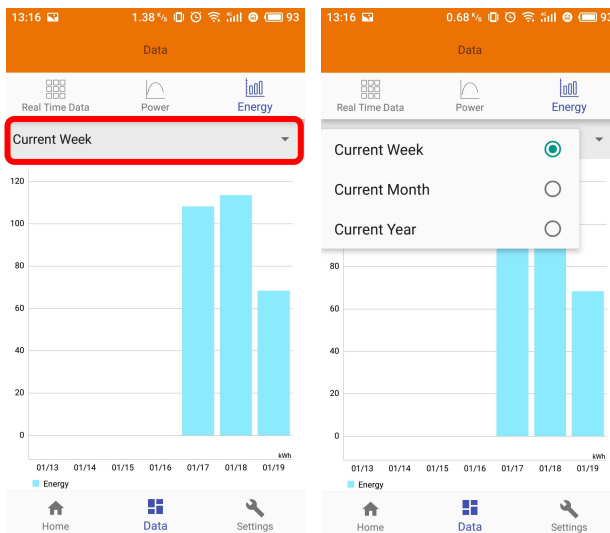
13:16 1.38 K/s 93

Data

Real Time Data Power Energy

Current Week

120
100
80
60
40
20
0
kWh
01/13 01/14 01/15 01/16 01/17 01/18 01/19

Energy

Home Data Settings

13:16 0.68 K/s 93

Data

Real Time Data Power Energy

Current Week
Current Month
Current Year

80
60
40
20
0
kWh
01/13 01/14 01/15 01/16 01/17 01/18 01/19

Energy

Home Data Settings